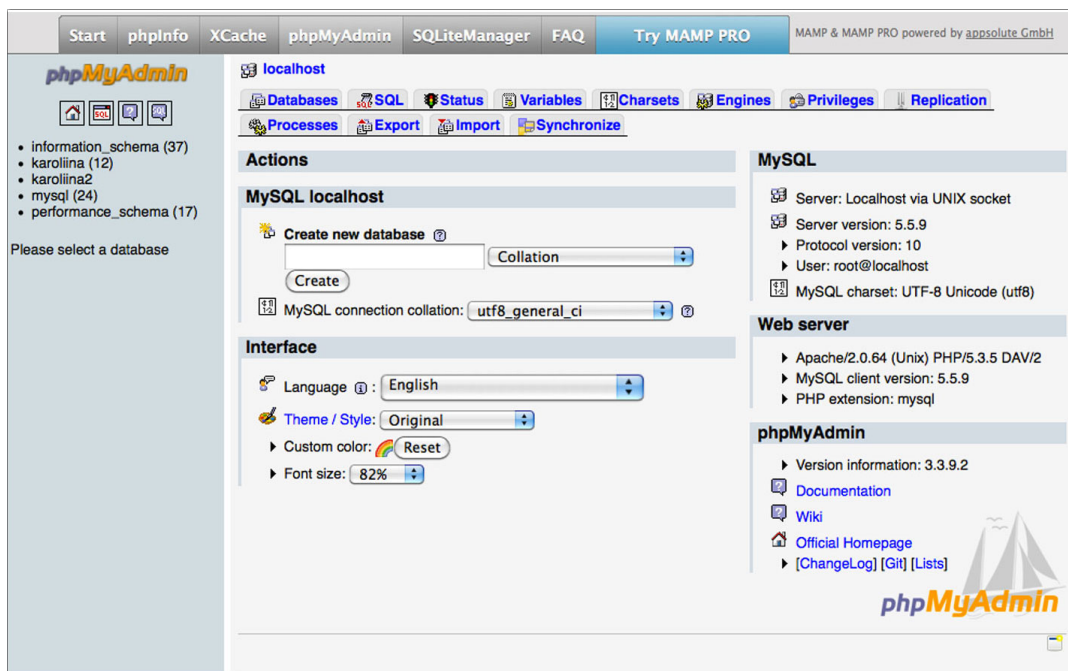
Start phpInfo XCache phpMyAdmin SQLiteManager FAQ Try MAMP PRO MAMP & MAMP PRO powered by appsolute GmbH

phpMyAdmin

- information_schema (37)
- karoliina (12)
- karoliina2
- mysql (24)
- performance_schema (17)

Please select a database

localhost

Databases SQL Status Variables Charsets Engines Privileges Replication Processes Export Import Synchronize

Actions

MySQL localhost

Create new database
Collation
Create

MySQL connection collation: utf8_general_ci

Interface

Language : English

Theme / Style: Original

Custom color: Reset

Font size: 82%

MySQL

Server: Localhost via UNIX socket
Server version: 5.5.9
Protocol version: 10
User: root@localhost
MySQL charset: UTF-8 Unicode (utf8)

Web server

Apache/2.0.64 (Unix) PHP/5.3.5 DAV/2
MySQL client version: 5.5.9
PHP extension: mysql

phpMyAdmin

Version information: 3.3.9.2
Documentation
Wiki
Official Homepage
[ChangeLog] [Git] [Lists]

phpMyAdmin